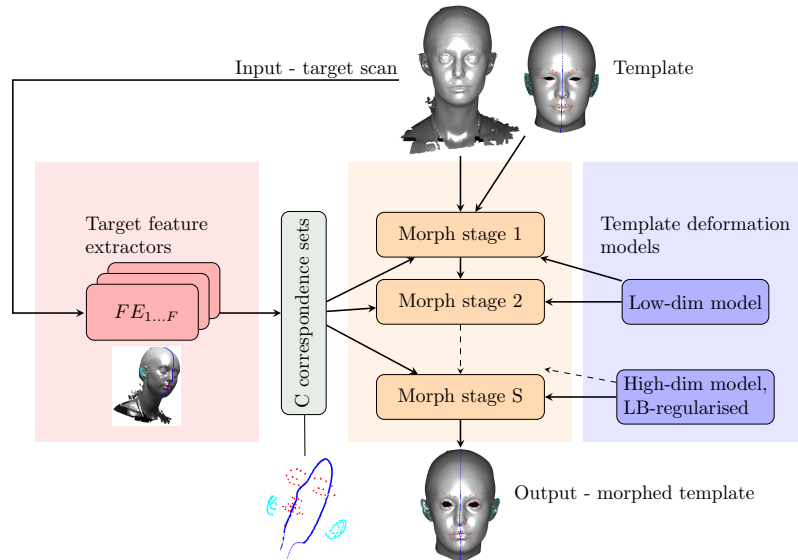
Input - target scan

Template

Target feature extractors

$FE_{1...F}$

C correspondence sets

Morph stage 1

Morph stage 2

Morph stage S

Template deformation models

Low-dim model

High-dim model, LB-regularised

Output - morphed template